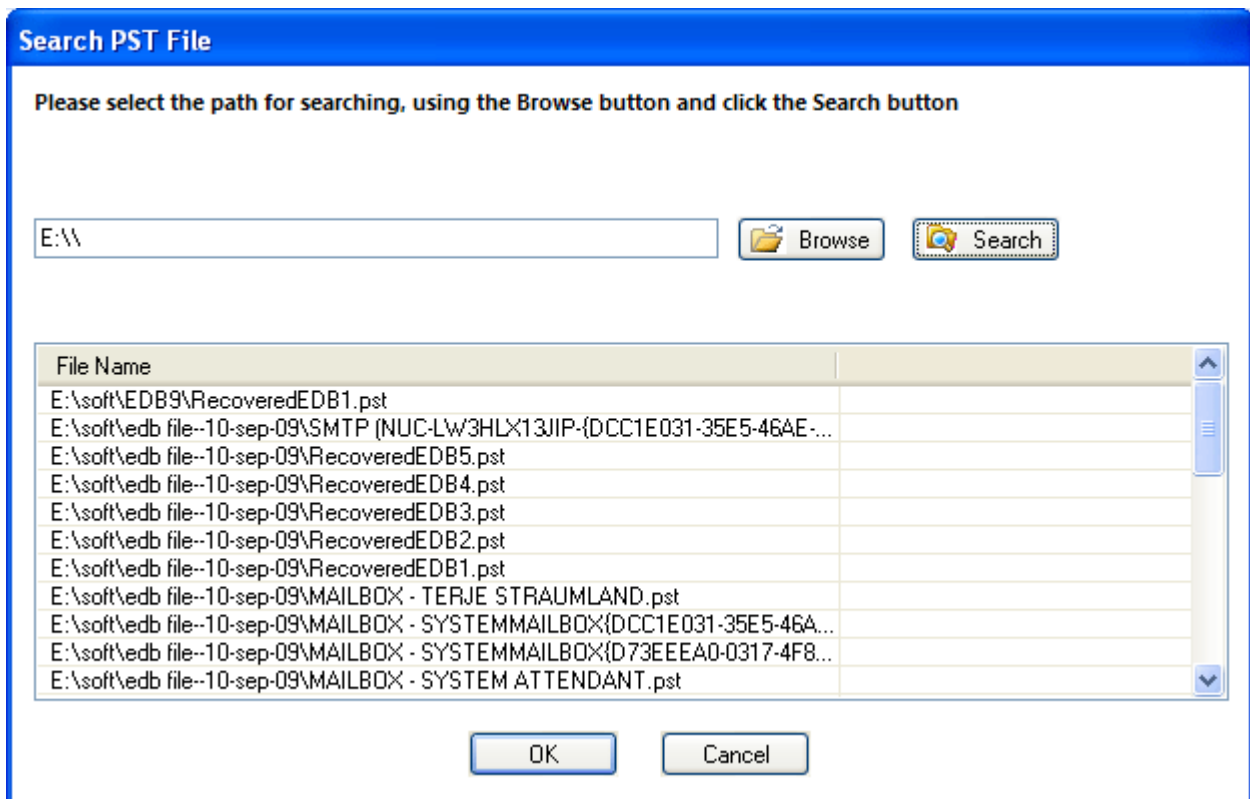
Search PST File

Please select the path for searching, using the Browse button and click the Search button

E:\\

Browse

Search

| File Name | |
|---|---|
| E:\soft\EDB9\RecoveredEDB1.pst | |
| E:\soft\edb file--10-sep-09\SMTP (NUC-LW3HLX13JIP-{DCC1E031-35E5-46AE-... | |
| E:\soft\edb file--10-sep-09\RecoveredEDB5.pst | |
| E:\soft\edb file--10-sep-09\RecoveredEDB4.pst | |
| E:\soft\edb file--10-sep-09\RecoveredEDB3.pst | |
| E:\soft\edb file--10-sep-09\RecoveredEDB2.pst | |
| E:\soft\edb file--10-sep-09\RecoveredEDB1.pst | |
| E:\soft\edb file--10-sep-09\MAILBOX - TERJE STRAUMLAND.pst | |
| E:\soft\edb file--10-sep-09\MAILBOX - SYSTEMMAILBOX{DCC1E031-35E5-46A... | |
| E:\soft\edb file--10-sep-09\MAILBOX - SYSTEMMAILBOX{D73EEEA0-0317-4F8... | |
| E:\soft\edb file--10-sep-09\MAILBOX - SYSTEM ATTENDANT.pst | |

OK

Cancel